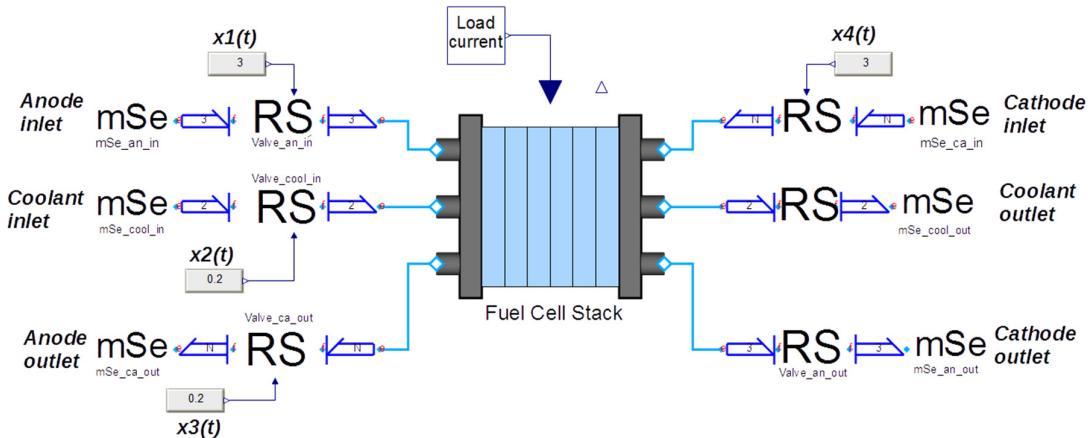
x1(t)

3

Load current

x4(t)

3

Anode inlet

mSe
mSe_an_in

3

RS
Valve_an_in

3

N

RS

N

mSe
mSe_ca_in

Cathode inlet

Coolant inlet

mSe
mSe_cool_in

2

Valve_cool_in
RS

2

2

RS

2

mSe
mSe_cool_out

Coolant outlet

x2(t)

0.2

Fuel Cell Stack

Anode outlet

mSe
mSe_ca_out

N

Valve_ca_out
RS

N

3

RS
Valve_an_out

3

mSe
mSe_an_out

Cathode outlet

0.2

x3(t)